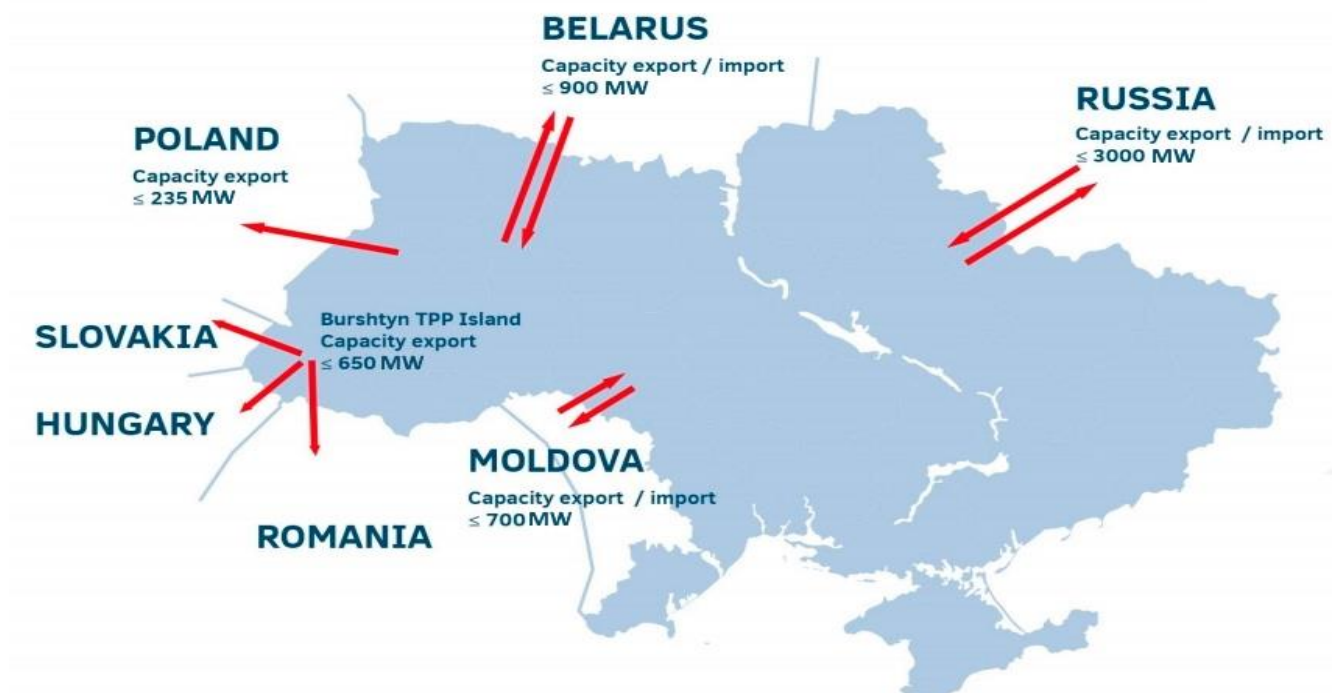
BELARUS
Capacity export / import
≤ 900 MW

RUSSIA
Capacity export / import
≤ 3000 MW

POLAND
Capacity export
≤ 235 MW

SLOVAKIA

Burshtyn TPP Island
Capacity export
≤ 650 MW

HUNGARY

MOLDOVA
Capacity export / import
≤ 700 MW

ROMANIA